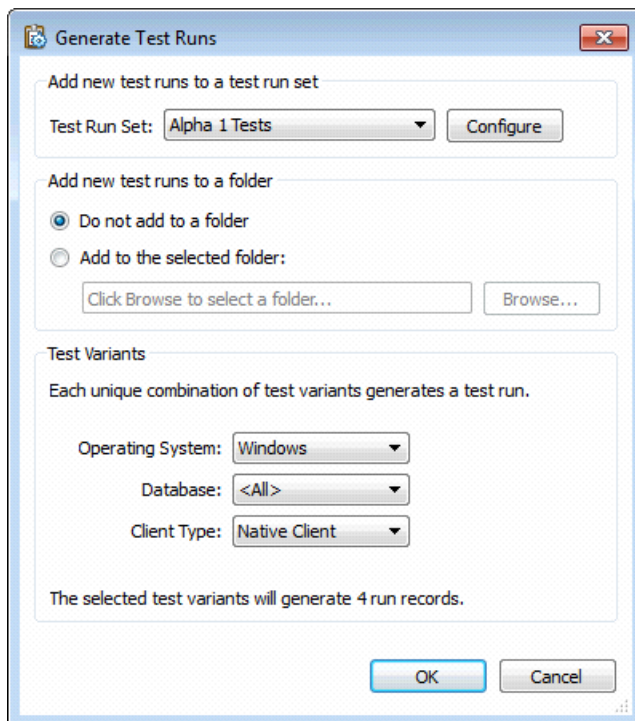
Generate Test Runs

Add new test runs to a test run set

Test Run Set: Alpha 1 Tests Configure

Add new test runs to a folder

Do not add to a folder

Add to the selected folder:

Click Browse to select a folder... Browse...

Test Variants

Each unique combination of test variants generates a test run.

Operating System: Windows

Database: <All>

Client Type: Native Client

The selected test variants will generate 4 run records.

OK Cancel